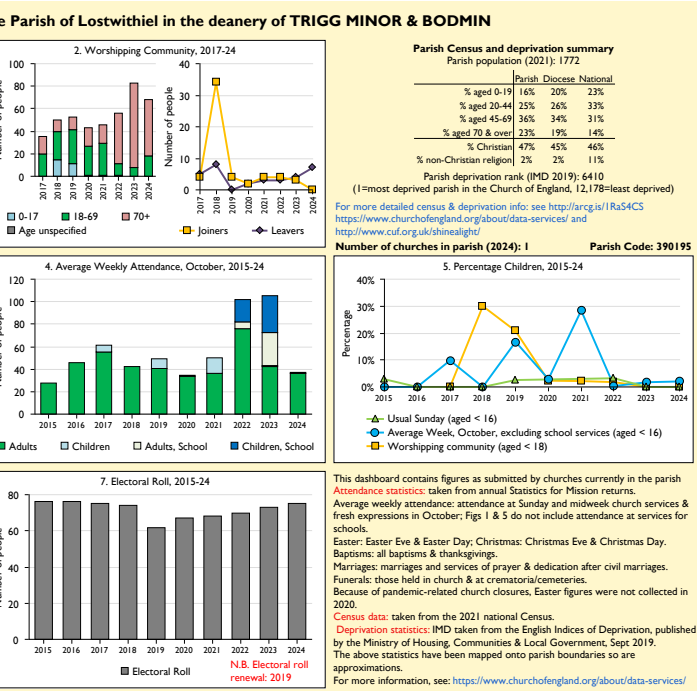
e Parish of Lostwithiel in the deanery of TRIGG MINOR & BODMIN

2. Worshipping Community, 2017-24

100, 80, 60, 40, 20, 0

2017, 2018, 2019, 2020, 2021, 2022, 2023, 2024

40, 30, 20, 10, 0

Number of people

2017, 2018, 2019, 2020, 2021, 2022, 2023, 2024

0-17 18-69 70+
Age unspecified

Joiners Leavers

Parish Census and deprivation summary
Parish population (2021): 1772

| | Parish | Diocese | National |
|---|---|---|---|
| % aged 0-19 | 16% | 20% | 23% |
| % aged 20-44 | 25% | 26% | 33% |
| % aged 45-69 | 36% | 34% | 31% |
| % aged 70 & over | 23% | 19% | 14% |
| % Christian | 47% | 45% | 46% |
| % non-Christian religion | 2% | 2% | 11% |

Parish deprivation rank (IMD 2019): 6410
(1=most deprived parish in the Church of England, 12,178=least deprived)

For more detailed census & deprivation info: see http://arcg.is/1RaS4CS
https://www.churchofengland.org/about/data-services/ and
http://www.cuf.org.uk/shinealight/

Number of churches in parish (2024): 1 Parish Code: 390195

4. Average Weekly Attendance, October, 2015-24

120, 100, 80, 60, 40, 20, 0

2015, 2016, 2017, 2018, 2019, 2020, 2021, 2022, 2023, 2024

Adults Children Adults, School Children, School

5. Percentage Children, 2015-24

40%, 30%, 20%, 10%, 0%

Percentage

2015, 2016, 2017, 2018, 2019, 2020, 2021, 2022, 2023, 2024

Usual Sunday (aged < 16)
Average Week, October, excluding school services (aged < 16)
Worshipping community (aged < 18)

7. Electoral Roll, 2015-24

80, 60, 40, 20, 0

2015, 2016, 2017, 2018, 2019, 2020, 2021, 2022, 2023, 2024

Electoral Roll

N.B. Electoral roll renewal: 2019

This dashboard contains figures as submitted by churches currently in the parish
Attendance statistics: taken from annual Statistics for Mission returns.
Average weekly attendance: attendance at Sunday and midweek church services & fresh expressions in October; Figs 1 & 5 do not include attendance at services for schools.
Easter: Easter Eve & Easter Day; Christmas: Christmas Eve & Christmas Day.
Baptisms: all baptisms & thanksgivings.
Marriages: marriages and services of prayer & dedication after civil marriages.
Funerals: those held in church & at crematoria/cemeteries.
Because of pandemic-related church closures, Easter figures were not collected in 2020.
Census data: taken from the 2021 national Census.
Deprivation statistics: IMD taken from the English Indices of Deprivation, published by the Ministry of Housing, Communities & Local Government, Sept 2019.
The above statistics have been mapped onto parish boundaries so are approximations.
For more information, see: https://www.churchofengland.org/about/data-services/